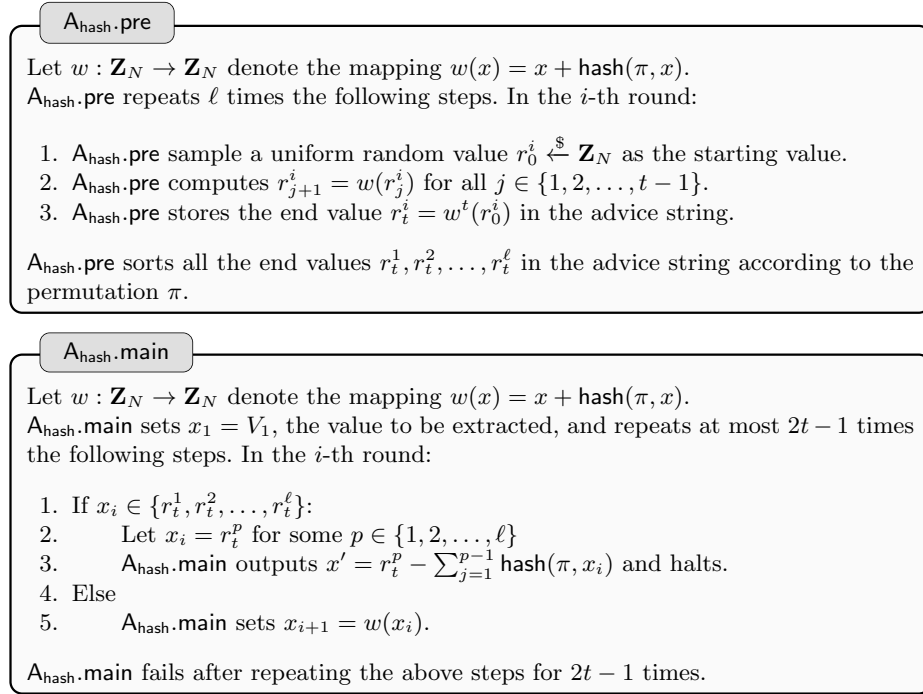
$\mathsf{A_{hash}.pre}$

Let $w : \mathbf{Z}_N \to \mathbf{Z}_N$ denote the mapping $w(x) = x + \mathsf{hash}(\pi, x)$.
$\mathsf{A_{hash}.pre}$ repeats $\ell$ times the following steps. In the $i$-th round:

1. $\mathsf{A_{hash}.pre}$ sample a uniform random value $r_0^i \xleftarrow{\$} \mathbf{Z}_N$ as the starting value.
2. $\mathsf{A_{hash}.pre}$ computes $r_{j+1}^i = w(r_j^i)$ for all $j \in \{1, 2, \ldots, t-1\}$.
3. $\mathsf{A_{hash}.pre}$ stores the end value $r_t^i = w^t(r_0^i)$ in the advice string.

$\mathsf{A_{hash}.pre}$ sorts all the end values $r_t^1, r_t^2, \ldots, r_t^\ell$ in the advice string according to the permutation $\pi$.

$\mathsf{A_{hash}.main}$

Let $w : \mathbf{Z}_N \to \mathbf{Z}_N$ denote the mapping $w(x) = x + \mathsf{hash}(\pi, x)$.
$\mathsf{A_{hash}.main}$ sets $x_1 = V_1$, the value to be extracted, and repeats at most $2t-1$ times the following steps. In the $i$-th round:

1. If $x_i \in \{r_t^1, r_t^2, \ldots, r_t^\ell\}$:
2. Let $x_i = r_t^p$ for some $p \in \{1, 2, \ldots, \ell\}$
3. $\mathsf{A_{hash}.main}$ outputs $x' = r_t^p - \sum_{j=1}^{p-1} \mathsf{hash}(\pi, x_i)$ and halts.
4. Else
5. $\mathsf{A_{hash}.main}$ sets $x_{i+1} = w(x_i)$.

$\mathsf{A_{hash}.main}$ fails after repeating the above steps for $2t-1$ times.